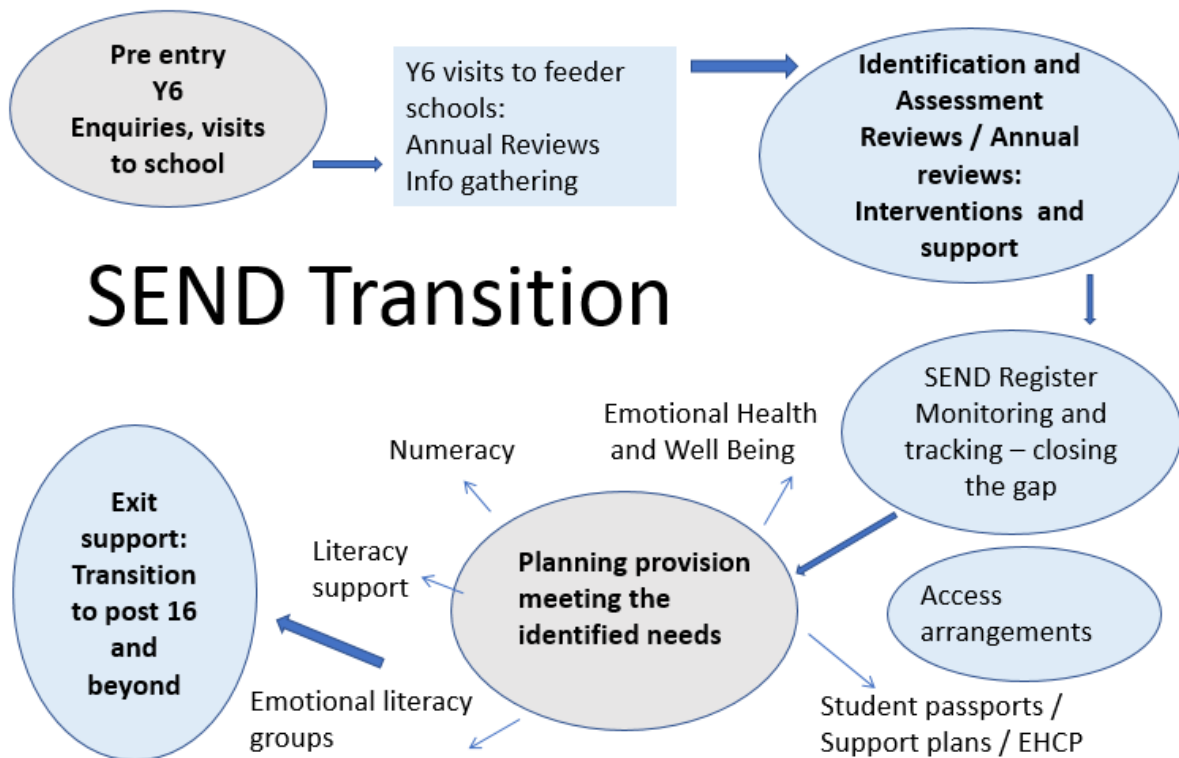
Pre entry
Y6
Enquiries, visits to school

Y6 visits to feeder schools:
Annual Reviews
Info gathering

Identification and Assessment
Reviews / Annual reviews:
Interventions and support

SEND Transition

SEND Register
Monitoring and tracking – closing the gap

Emotional Health and Well Being

Numeracy

Literacy support

Planning provision meeting the identified needs

Access arrangements

Exit support:
Transition to post 16 and beyond

Emotional literacy groups

Student passports / Support plans / EHCP